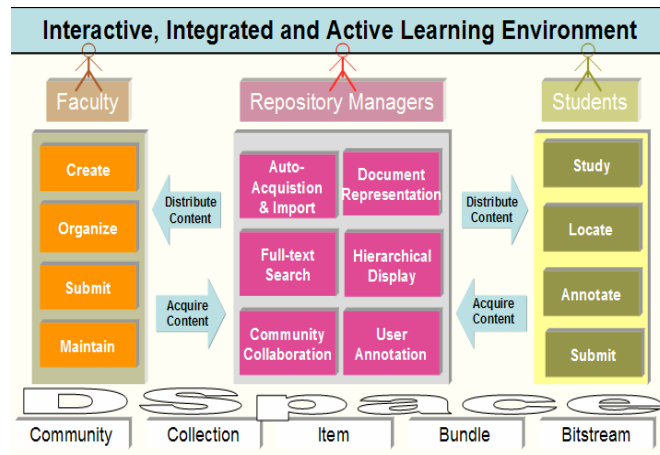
Interactive, Integrated and Active Learning Environment

Faculty

Create

Organize

Submit

Maintain

Distribute Content

Acquire Content

Repository Managers

Auto-Acquistion & Import

Document Representation

Full-text Search

Hierarchical Display

Community Collaboration

User Annotation

Distribute Content

Acquire Content

Students

Study

Locate

Annotate

Submit

DSpace

Community

Collection

Item

Bundle

Bitstream